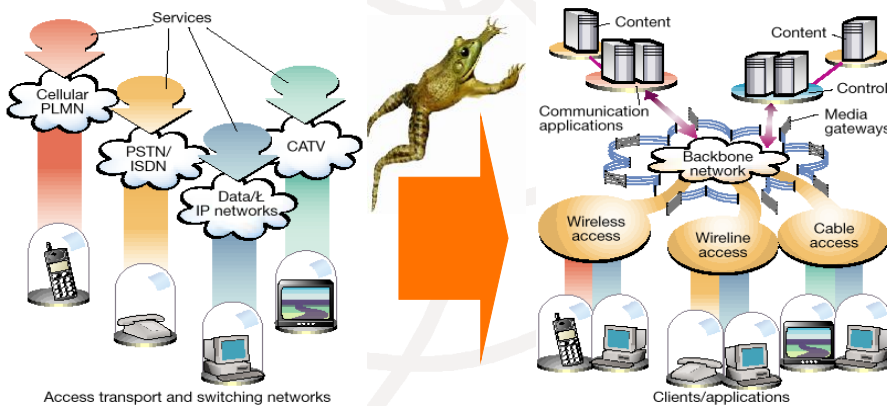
Services

Cellular PLMN

PSTN/ ISDN

Data/Ł IP networks

CATV

Access transport and switching networks

Content

Content

Control

Communication applications

Media gateways

Backbone network

Wireless access

Wireline access

Cable access

Clients/applications